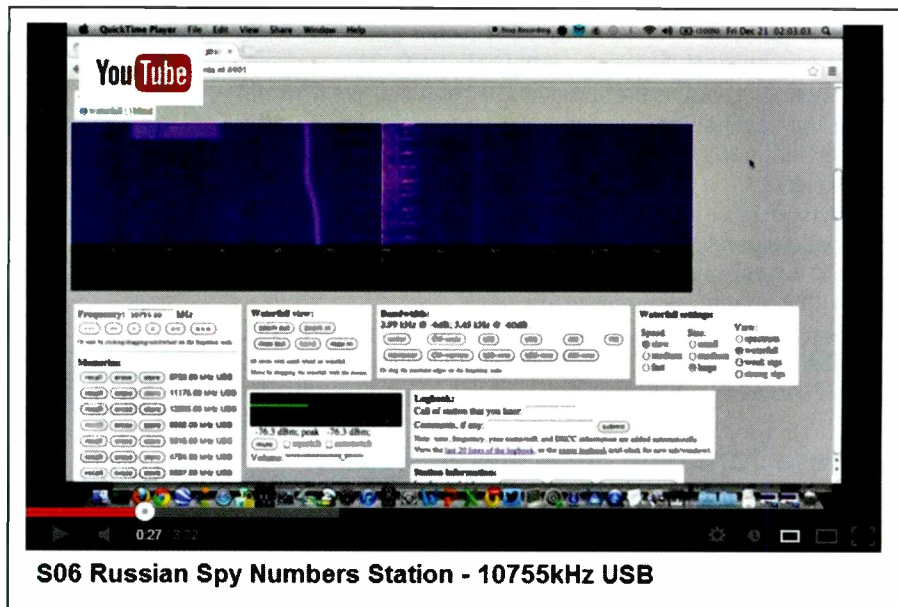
QuickTime Player File Edit View Share Window Help

Fri Dec 21 02:03:03

YouTube

waterfall

Frequency: kHz

Memories:

Waterfall view:

Bandwidth:

Waterfall settings:

Speed

Size

View

slow

medium

fast

small

medium

large

spectrum

waterfall

weak sigs

strong sigs

Logbook:

Call of station that you hear:

Comments, if any:

submit

-76.3 dBm; peak -76.3 dBm;

mute

squelch

autonotch

Volume:

Station information:

0:27 / 3:02

S06 Russian Spy Numbers Station - 10755kHz USB